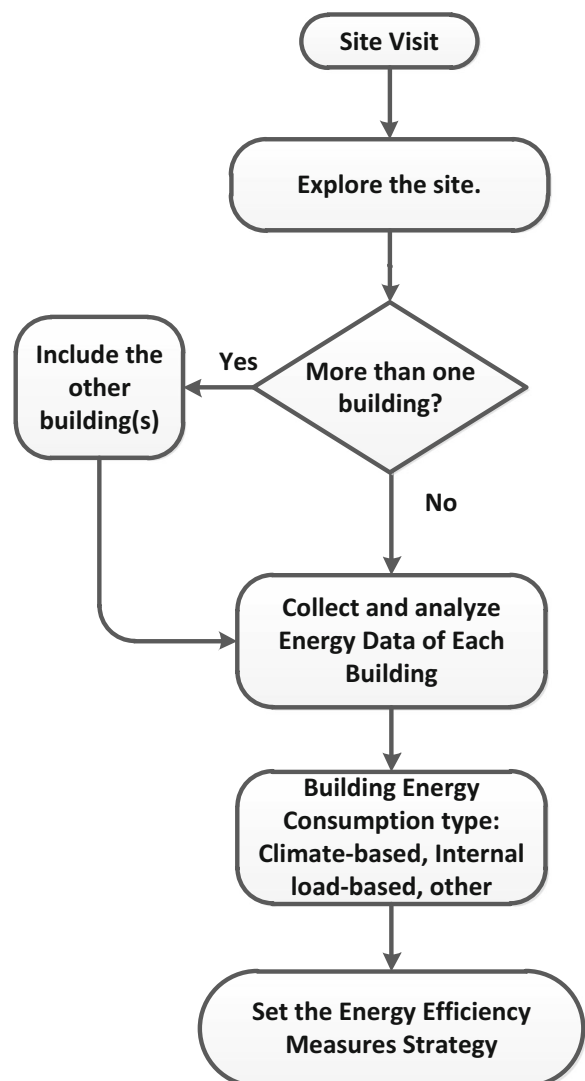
Site Visit

Explore the site.

More than one building?

Yes

Include the other building(s)

No

Collect and analyze Energy Data of Each Building

Building Energy Consumption type: Climate-based, Internal load-based, other

Set the Energy Efficiency Measures Strategy